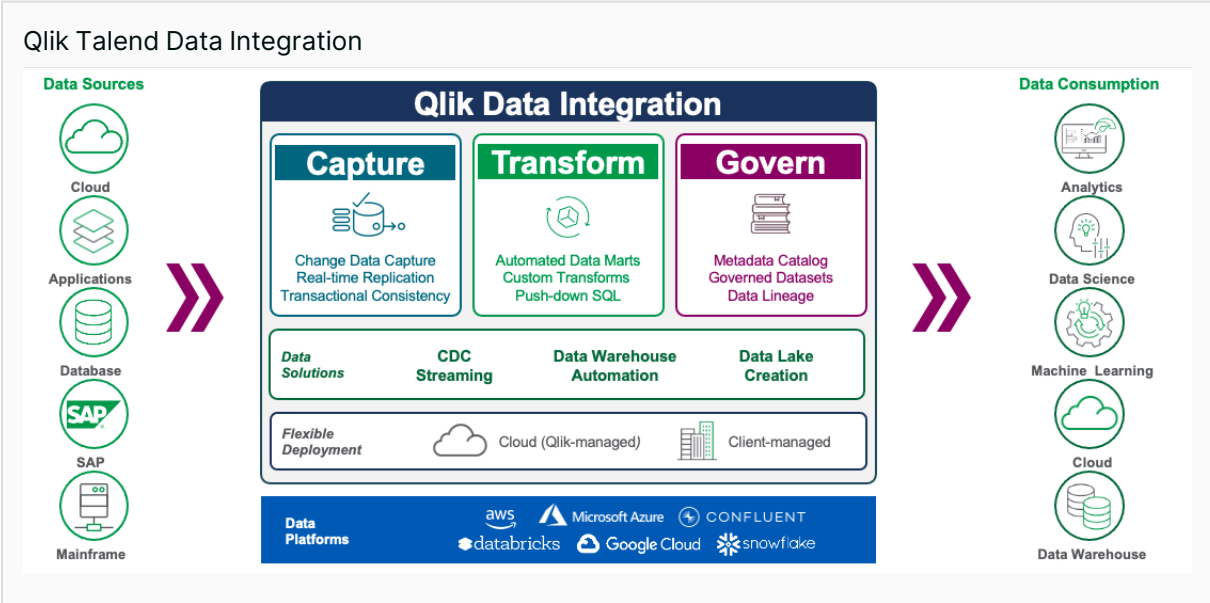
Qlik Talend Data Integration

Data Sources

Cloud

Applications

Database

SAP

SAP

Mainframe

Qlik Data Integration

Capture

Change Data Capture
Real-time Replication
Transactional Consistency

Transform

Automated Data Marts
Custom Transforms
Push-down SQL

Govern

Metadata Catalog
Governed Datasets
Data Lineage

Data Solutions

CDC Streaming

Data Warehouse Automation

Data Lake Creation

Flexible Deployment

Cloud (Qlik-managed)

Client-managed

Data Platforms

aws

Microsoft Azure

CONFLUENT

databricks

Google Cloud

snowflake

Data Consumption

Analytics

Data Science

Machine Learning

Cloud

Data Warehouse